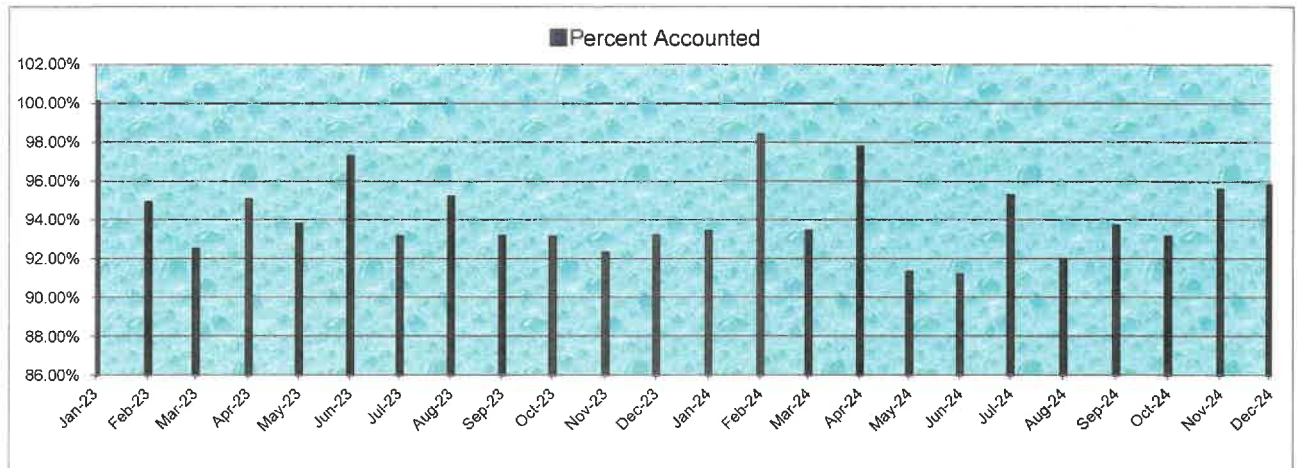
Percent Accounted

102.00%
100.00%
98.00%
96.00%
94.00%
92.00%
90.00%
88.00%
86.00%

Jan-23 Feb-23 Mar-23 Apr-23 May-23 Jun-23 Jul-23 Aug-23 Sep-23 Oct-23 Nov-23 Dec-23 Jan-24 Feb-24 Mar-24 Apr-24 May-24 Jun-24 Jul-24 Aug-24 Sep-24 Oct-24 Nov-24 Dec-24